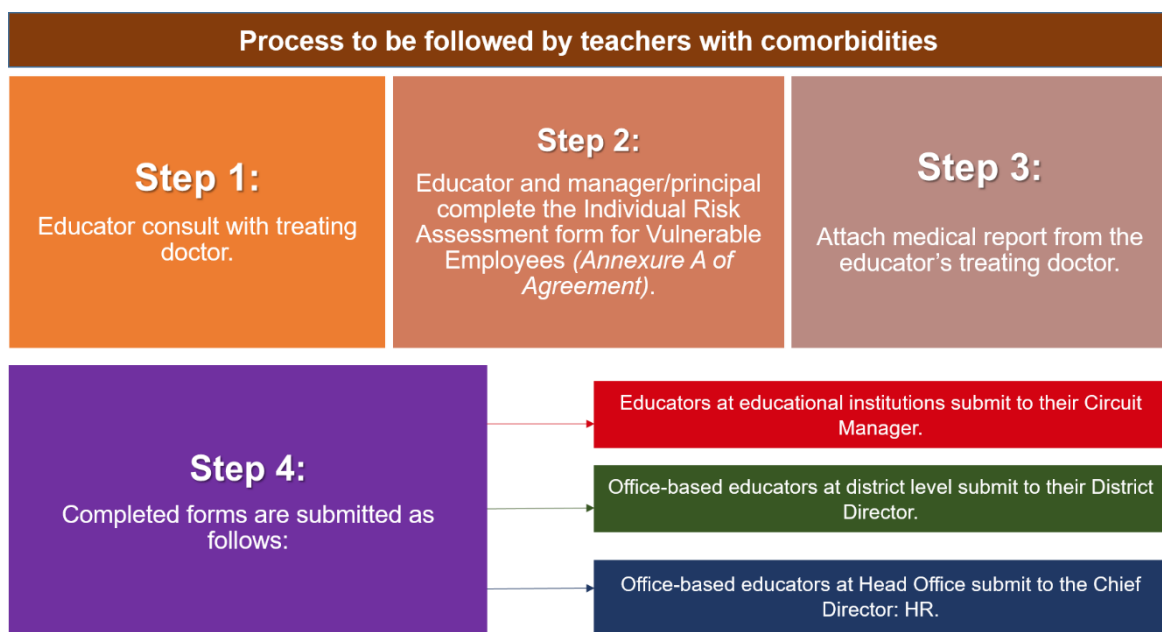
Process to be followed by teachers with comorbidities

Step 1:
Educator consult with treating doctor.

Step 2:
Educator and manager/principal complete the Individual Risk Assessment form for Vulnerable Employees (Annexure A of Agreement).

Step 3:
Attach medical report from the educator's treating doctor.

Step 4:
Completed forms are submitted as follows:

Educators at educational institutions submit to their Circuit Manager.

Office-based educators at district level submit to their District Director.

Office-based educators at Head Office submit to the Chief Director: HR.